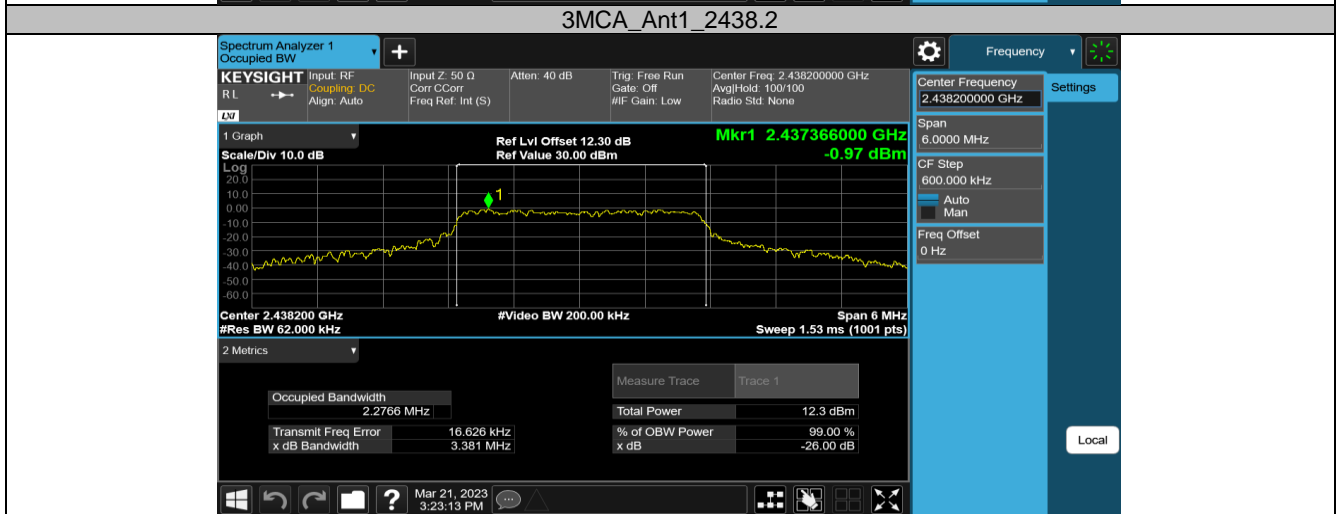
3MCA_Ant1_2438.2

Spectrum Analyzer 1
Occupied BW

Frequency

KEYSIGHT Input: RF
Coupling: DC
Align: Auto
RL

Input Z: 50 Ω
Corr CCorr
Freq Ref: Int (S)

Atten: 40 dB

Trig: Free Run
Gate: Off
#IF Gain: Low

Center Freq: 2.438200000 GHz
Avg|Hold: 100/100
Radio Std: None

1 Graph

Scale/Div 10.0 dB

Ref Lvl Offset 12.30 dB
Ref Value 30.00 dBm

Mkr1 2.437366000 GHz
-0.97 dBm

Log
20.0
10.0
0.00
-10.0
-20.0
-30.0
-40.0
-50.0
-60.0

1

Center 2.438200 GHz
#Res BW 62.000 kHz

#Video BW 200.00 kHz

Span 6 MHz
Sweep 1.53 ms (1001 pts)

2 Metrics

| Occupied Bandwidth | |
|---|---|
| 2.2766 MHz | |

| Transmit Freq Error | 16.626 kHz |
|---|---|
| x dB Bandwidth | 3.381 MHz |

| Measure Trace | Trace 1 |
|---|---|
| Total Power | 12.3 dBm |
| % of OBW Power | 99.00 % |
| x dB | -26.00 dB |

Center Frequency
2.438200000 GHz

Settings

Span
6.0000 MHz

CF Step
600.000 kHz
Auto
Man

Freq Offset
0 Hz

Local

Mar 21, 2023
3:23:13 PM